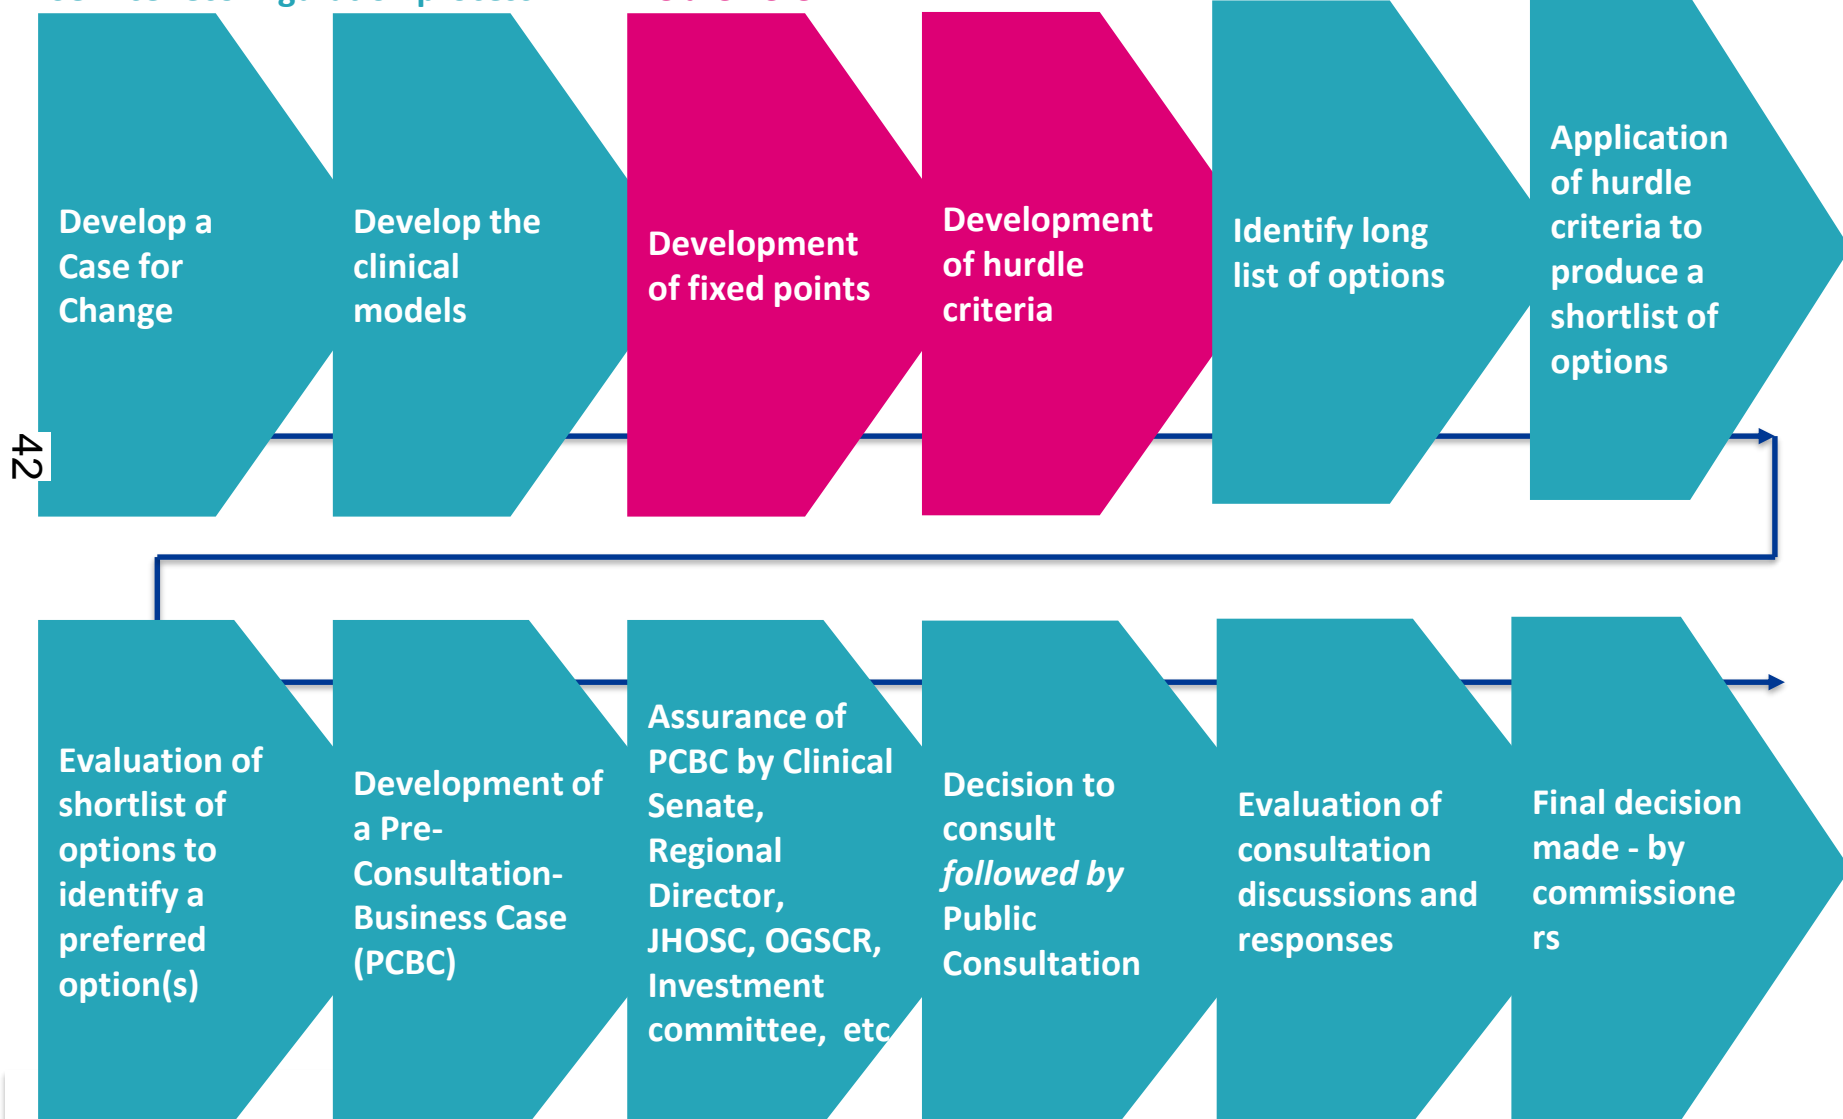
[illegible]

Develop a Case for Change

Develop the clinical models

Development of fixed points

Development of hurdle criteria

Identify long list of options

Application of hurdle criteria to produce a shortlist of options

42

Evaluation of shortlist of options to identify a preferred option(s)

Development of a Pre-Consultation-Business Case (PCBC)

Assurance of PCBC by Clinical Senate, Regional Director, JHOSC, OGSCR, Investment committee, etc

Decision to consult *followed by* Public Consultation

Evaluation of consultation discussions and responses

Final decision made - by commissioners